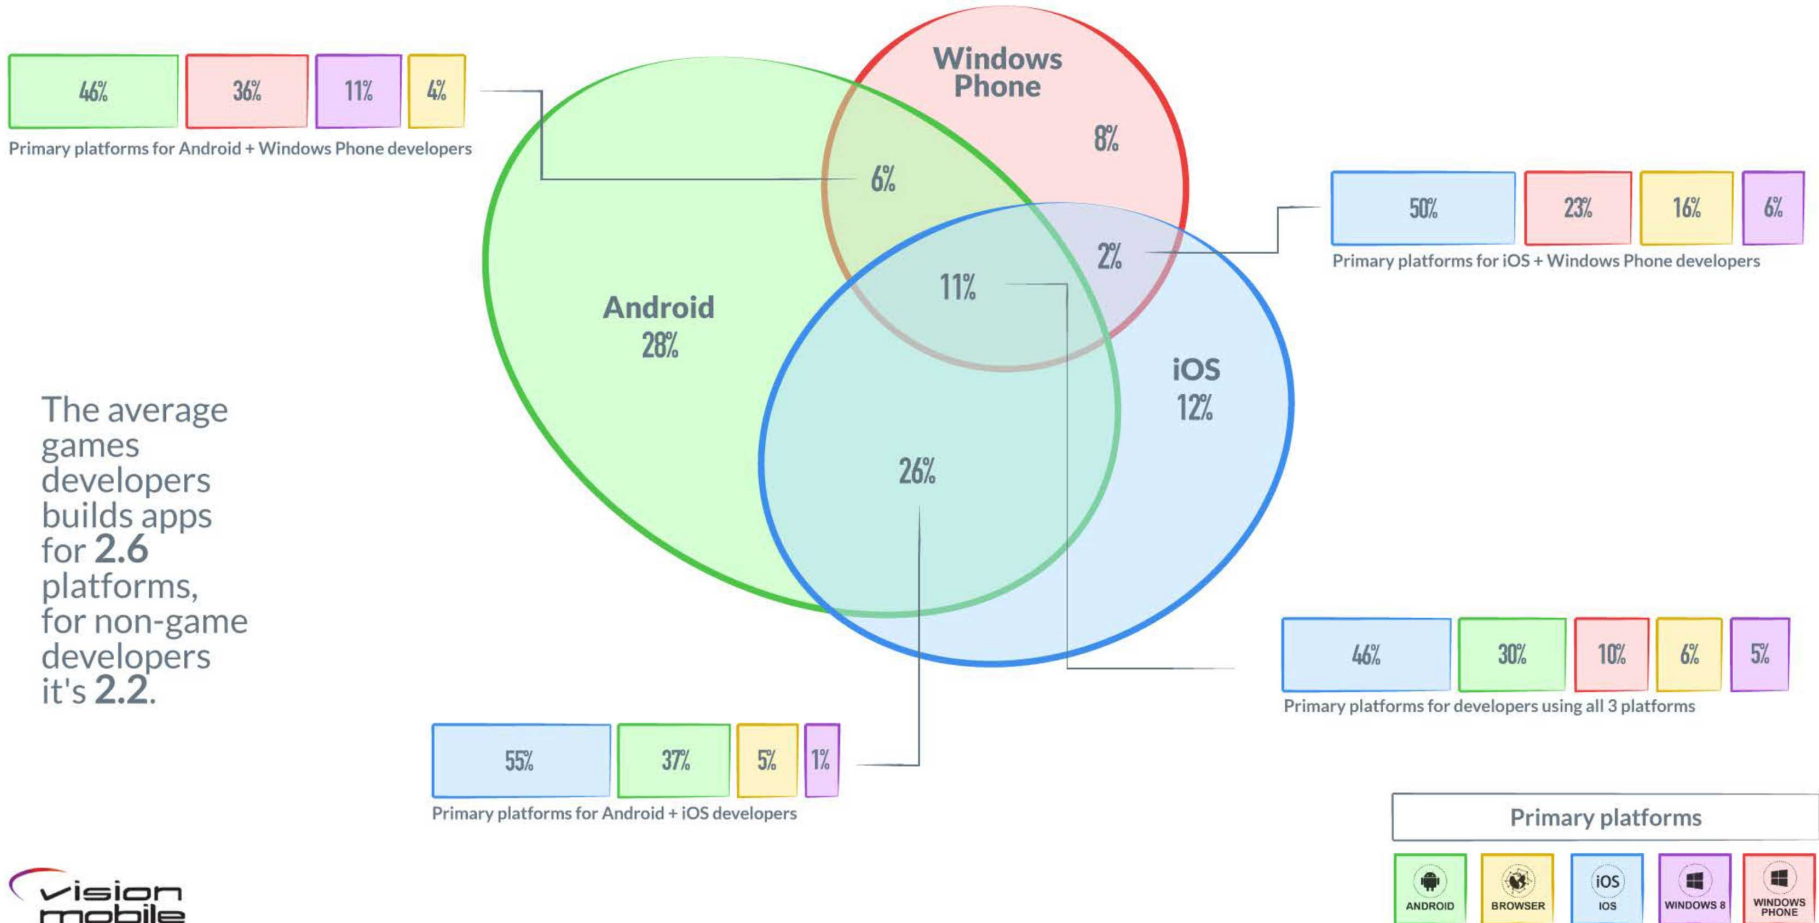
46% 36% 11% 4%
Primary platforms for Android + Windows Phone developers

Windows Phone
8%

6%

50% 23% 16% 6%
Primary platforms for iOS + Windows Phone developers

2%

11%

Android
28%

iOS
12%

The average games developers builds apps for **2.6** platforms, for non-game developers it's **2.2**.

26%

46% 30% 10% 6% 5%
Primary platforms for developers using all 3 platforms

55% 37% 5% 1%
Primary platforms for Android + iOS developers

Primary platforms

ANDROID BROWSER iOS IOS WINDOWS 8 WINDOWS PHONE

vision mobile